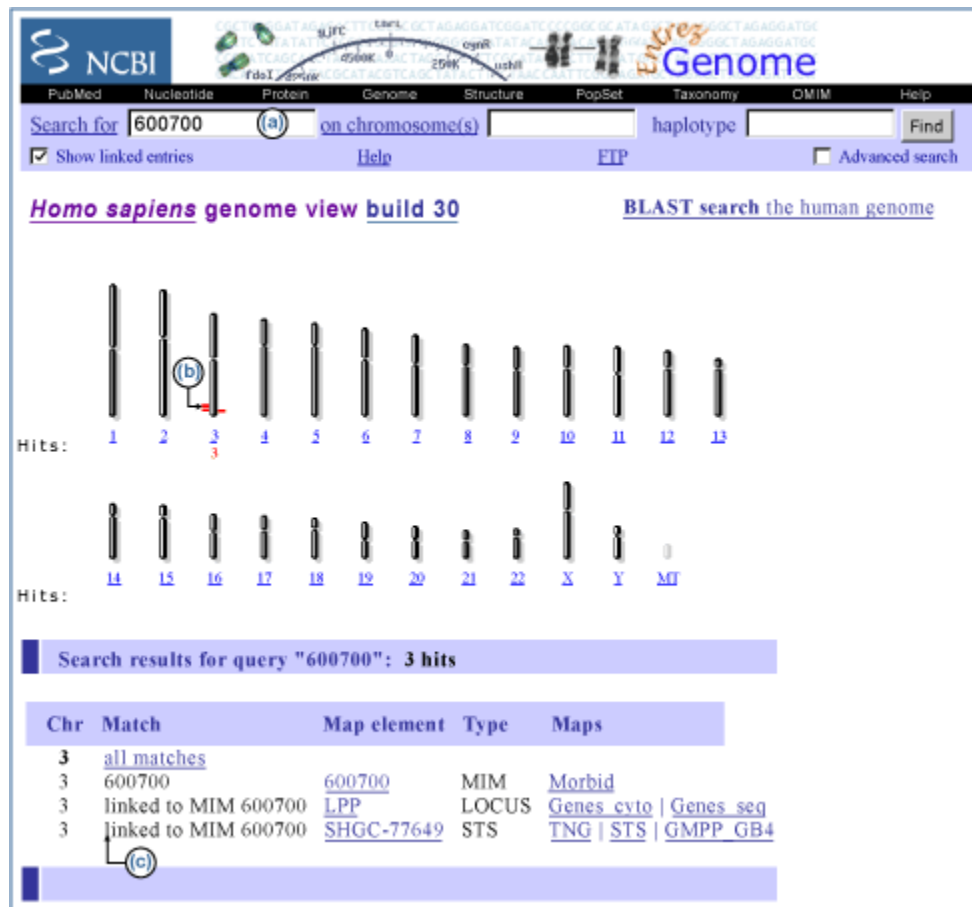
NCBI

Entrez Genome

PubMed Nucleotide Protein Genome Structure PopSet Taxonomy OMIM Help

Search for 600700 (a) on chromosome(s) haplotype Find

Show linked entries Help FTP Advanced search

Homo sapiens genome view build 30

BLAST search the human genome

(b)

Hits: 1 2 3 4 5 6 7 8 9 10 11 12 13
3

Hits: 14 15 16 17 18 19 20 21 22 X Y MT

Search results for query "600700": 3 hits

| Chr | Match | Map element | Type | Maps |
|---|---|---|---|---|
| 3 | all matches | | | |
| 3 | 600700 | 600700 | MIM | Morbid |
| 3 | linked to MIM 600700 | LPP | LOCUS | Genes_cyto \| Genes_seq |
| 3 | linked to MIM 600700 | SHGC-77649 | STS | TNG \| STS \| GMPP_GB4 |

(c)